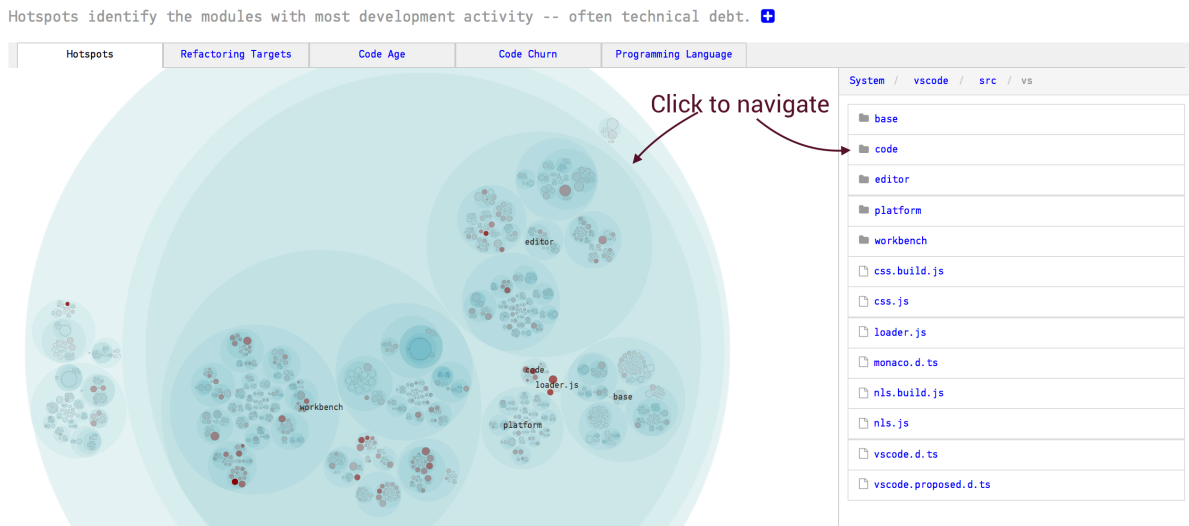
Hotspots identify the modules with most development activity -- often technical debt. +

| Hotspots | Refactoring Targets | Code Age | Code Churn | Programming Language |
|---|---|---|---|---|

Click to navigate

editor

code
loader.js

workbench

base

platform

System / vscode / src / vs

base
code
editor
platform
workbench
css.build.js
css.js
loader.js
monaco.d.ts
nls.build.js
nls.js
vscode.d.ts
vscode.proposed.d.ts